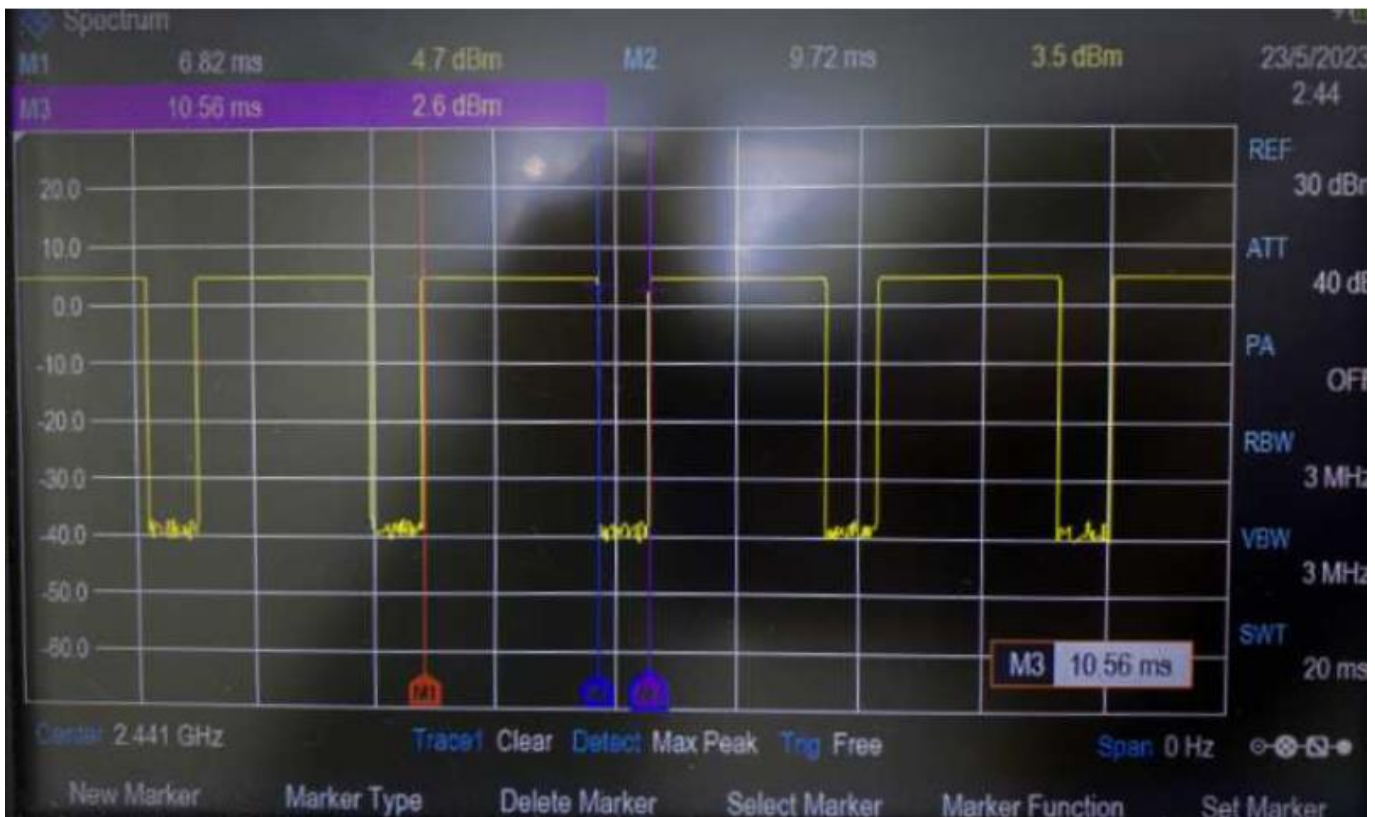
Spectrum
M1 6.82 ms 4.7 dBm M2 9.72 ms 3.5 dBm 23/5/2023
M3 10.56 ms 2.6 dBm 2:44

REF
30 dBm
ATT
40 dB
PA
OFF
RBW
3 MHz
VBW
3 MHz
SWT
20 ms

20.0
10.0
0.0
-10.0
-20.0
-30.0
-40.0
-50.0
-60.0

M1 M2 M3

M3 10.56 ms

Center 2.441 GHz Trace1 Clear Detect Max Peak Trig Free Span 0 Hz

New Marker Marker Type Delete Marker Select Marker Marker Function Set Marker